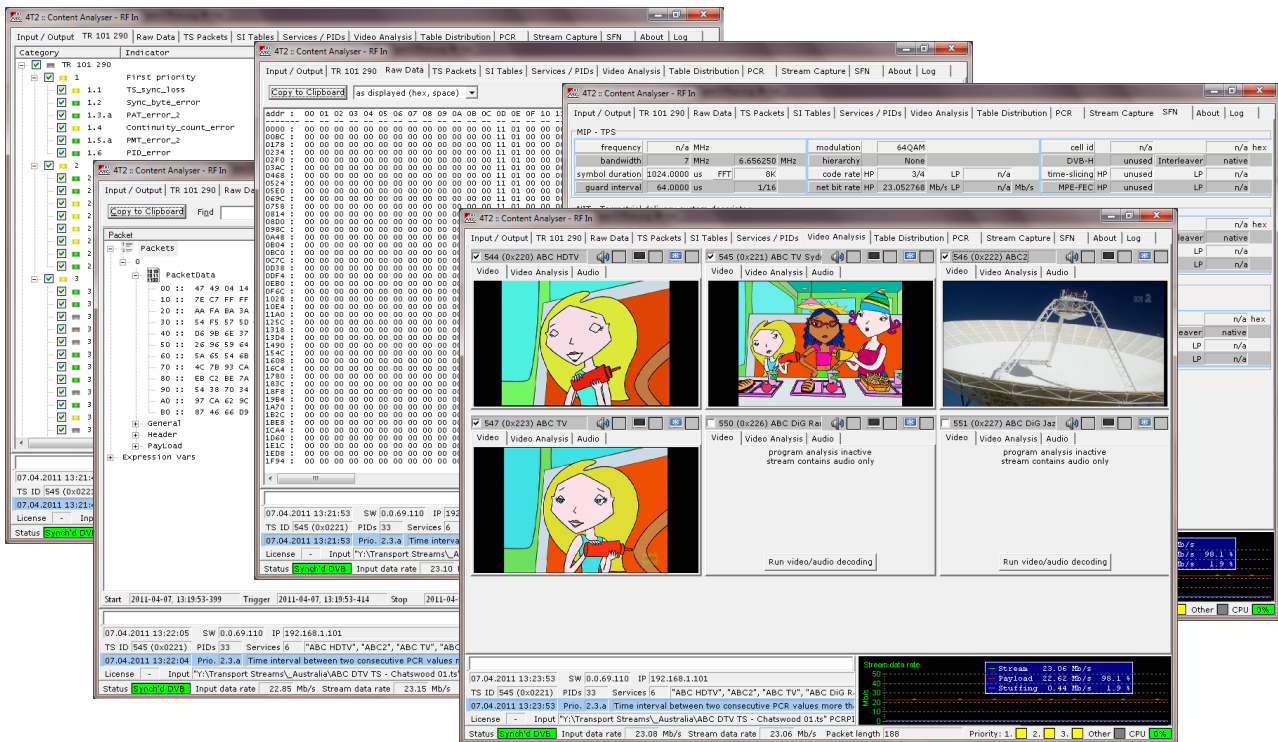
4T2 :: Content Analyser - RF In

Input / Output | TR 101 290 | Raw Data | TS Packets | SI Tables | Services / PIDs | Video Analysis | Table Distribution | PCR | Stream Capture | SFN | About | Log

Category | Indicator
TR 101 290
1 First priority
1.1 TS_sync_loss
1.2 Sync_byte_error
1.3.a PAT_error_2
1.4 Continuity_count_error
1.5.a PMT_error_2
1.6 PID_error
2
3

4T2 :: Content Analyser - RF In
Input / Output | TR 101 290 | Raw Data
Copy to Clipboard   Find
Packet
Packets
0
PacketData
00 :: 47 49 04 14
10 :: 7E C7 FF FF
20 :: AA FA BA 3A
30 :: 54 F5 57 50
40 :: D6 9B 6E 37
50 :: 26 96 59 64
60 :: 5A 65 54 6B
70 :: 4C 7B 93 CA
80 :: EB C2 BE 7A
90 :: 54 38 70 34
A0 :: 97 CA 62 9C
B0 :: 87 46 66 D9
General
Header
PayLoad
Expression Vars

Start 2011-04-07, 13:19:53-399 Trigger 2011-04-07, 13:19:53-414 Stop 2011-04-07

07.04.2011 13:22:05 SW 0.0.69.110 IP 192.168.1.101
TS ID 545 (0x0221) PIDs 6 Services 6 "ABC HDTV", "ABC2", "ABC TV", "ABC DiG Ra
07.04.2011 13:22:04 Prio. 2.3.a Time interval between two consecutive PCR values more th
License - Input "Y:\Transport Streams\_Australia\ABC DTV TS - Chatswood 01.ts"
Status Synch'd DVB Input data rate 22.85 Mb/s Stream data rate 23.15 Mb/s

4T2 :: Content Analyser - RF In
Input / Output | TR 101 290 | Raw Data | TS Packets | SI Tables | Services / PIDs | Video Analysis | Table Distribution | PCR | Stream Capture | SFN | About | Log
Copy to Clipboard   as displayed (hex, space)
addr : 00 01 02 03 04 05 06 07 08 09 0A 0B 0C 0D 0E 0F 10 1
07.04.2011 13:21:53 SW 0.0.69.110 IP 192
TS ID 545 (0x0221) PIDs 33 Services 6
07.04.2011 13:21:53 Prio. 2.3.a Time interva
License - Input "Y:\Transport Streams\_A
Status Synch'd DVB Input data rate 23.10

4T2 :: Content Analyser - RF In
Input / Output | TR 101 290 | Raw Data | TS Packets | SI Tables | Services / PIDs | Video Analysis | Table Distribution | PCR | Stream Capture | SFN | About | Log
MIP - TPS
| frequency | n/a MHz | | modulation | 64QAM | | cell id | n/a | n/a hex |
|---|---|---|---|---|---|---|---|---|
| bandwidth | 7 MHz | 6.656250 MHz | hierarchy | None | | DVB-H | unused Interleaver | native |
| symbol duration | 1024.0000 us | FFT 8K | code rate HP | 3/4 | LP n/a | time-slicing HP | unused | LP n/a |
| guard interval | 64.0000 us | 1/16 | net bit rate HP | 23.052768 Mb/s | LP n/a Mb/s | MPE-FEC HP | unused | LP n/a |

Other CPU 0%

4T2 :: Content Analyser - RF In
Input / Output | TR 101 290 | Raw Data | TS Packets | SI Tables | Services / PIDs | Video Analysis | Table Distribution | PCR | Stream Capture | SFN | About | Log
544 (0x220) ABC HDTV
Video | Video Analysis | Audio
545 (0x221) ABC TV Syd
Video | Video Analysis | Audio
546 (0x222) ABC2
Video | Video Analysis | Audio
547 (0x223) ABC TV
Video | Video Analysis | Audio
550 (0x226) ABC DiG Ra
Video | Video Analysis | Audio
program analysis inactive
stream contains audio only
Run video/audio decoding
551 (0x227) ABC DiG Jaz
Video | Video Analysis | Audio
program analysis inactive
stream contains audio only
Run video/audio decoding

07.04.2011 13:23:53 SW 0.0.69.110 IP 192.168.1.101
TS ID 545 (0x0221) PIDs 33 Services 6 "ABC HDTV", "ABC2", "ABC TV", "ABC DiG Ra
07.04.2011 13:23:53 Prio. 2.3.a Time interval between two consecutive PCR values more th
License - Input "Y:\Transport Streams\_Australia\ABC DTV TS - Chatswood 01.ts" PCRPI
Status Synch'd DVB Input data rate 23.08 Mb/s Stream data rate 23.06 Mb/s Packet length 188

Stream data rate
Stream 23.06 Mb/s
Payload 22.62 Mb/s 98.1 %
Stuffing 0.44 Mb/s 1.9 %
Mb/s
50 40 30 20 10 0

Priority: 1. 2. 3. Other CPU 0%